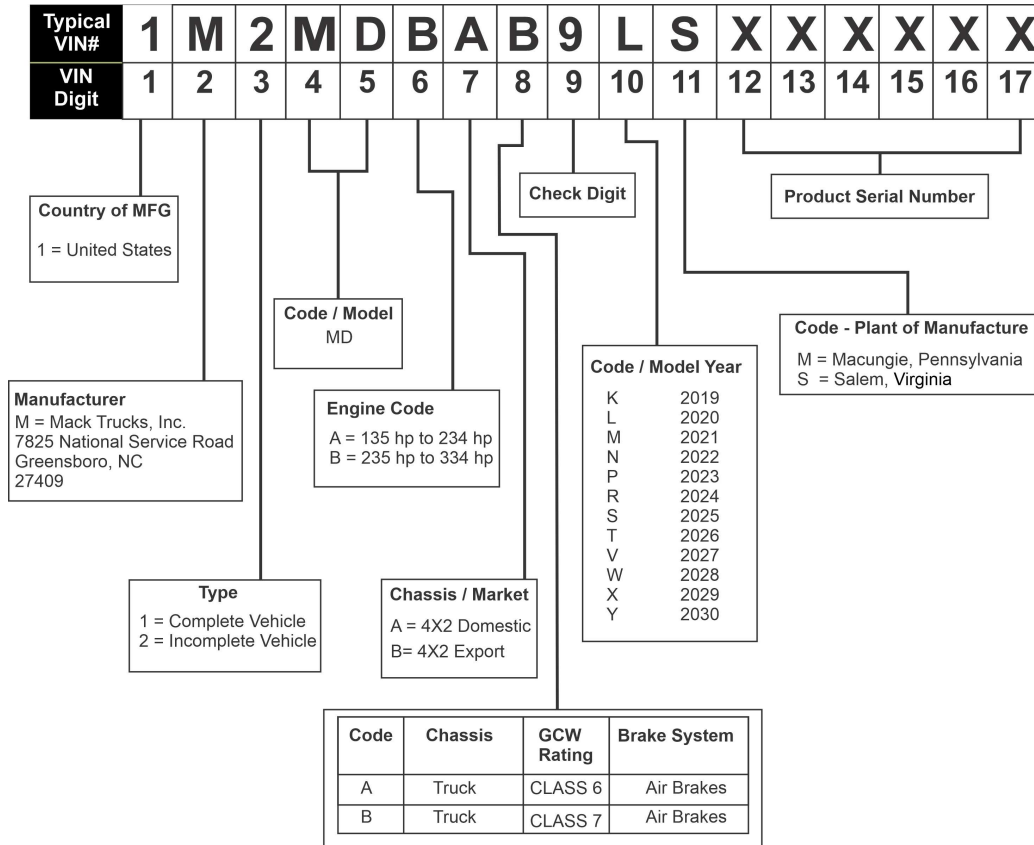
| Typical VIN# | 1 | M | 2 | M | D | B | A | B | 9 | L | S | X | X | X | X | X | X |
|---|---|---|---|---|---|---|---|---|---|---|---|---|---|---|---|---|---|
| VIN Digit | 1 | 2 | 3 | 4 | 5 | 6 | 7 | 8 | 9 | 10 | 11 | 12 | 13 | 14 | 15 | 16 | 17 |

Check Digit

Product Serial Number

Country of MFG
1 = United States

Code / Model
MD

Code - Plant of Manufacture
M = Macungie, Pennsylvania
S = Salem, Virginia

Code / Model Year
K 2019
L 2020
M 2021
N 2022
P 2023
R 2024
S 2025
T 2026
V 2027
W 2028
X 2029
Y 2030

Manufacturer
M = Mack Trucks, Inc.
7825 National Service Road
Greensboro, NC
27409

Engine Code
A = 135 hp to 234 hp
B = 235 hp to 334 hp

Type
1 = Complete Vehicle
2 = Incomplete Vehicle

Chassis / Market
A = 4X2 Domestic
B= 4X2 Export

| Code | Chassis | GCW Rating | Brake System |
|---|---|---|---|
| A | Truck | CLASS 6 | Air Brakes |
| B | Truck | CLASS 7 | Air Brakes |